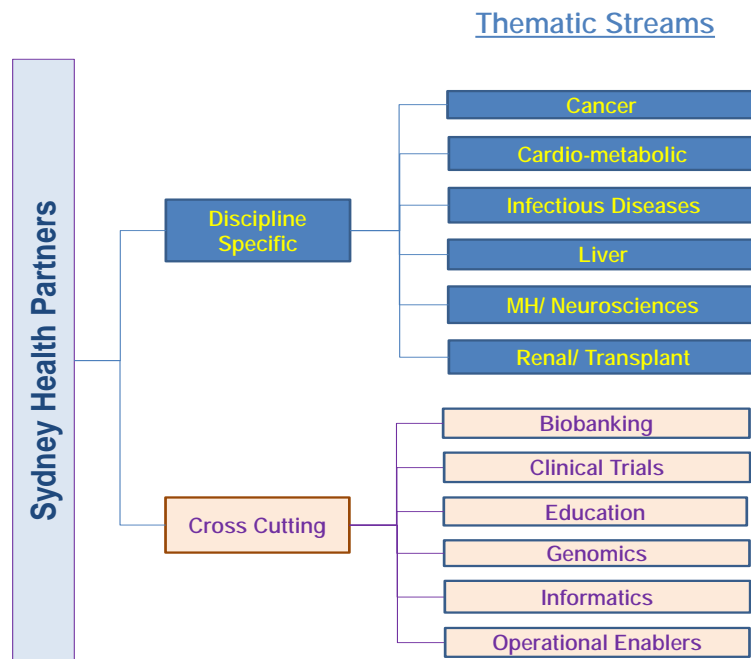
Thematic Streams

Sydney Health Partners

Discipline Specific

Cancer

Cardio-metabolic

Infectious Diseases

Liver

MH/ Neurosciences

Renal/ Transplant

Cross Cutting

Biobanking

Clinical Trials

Education

Genomics

Informatics

Operational Enablers